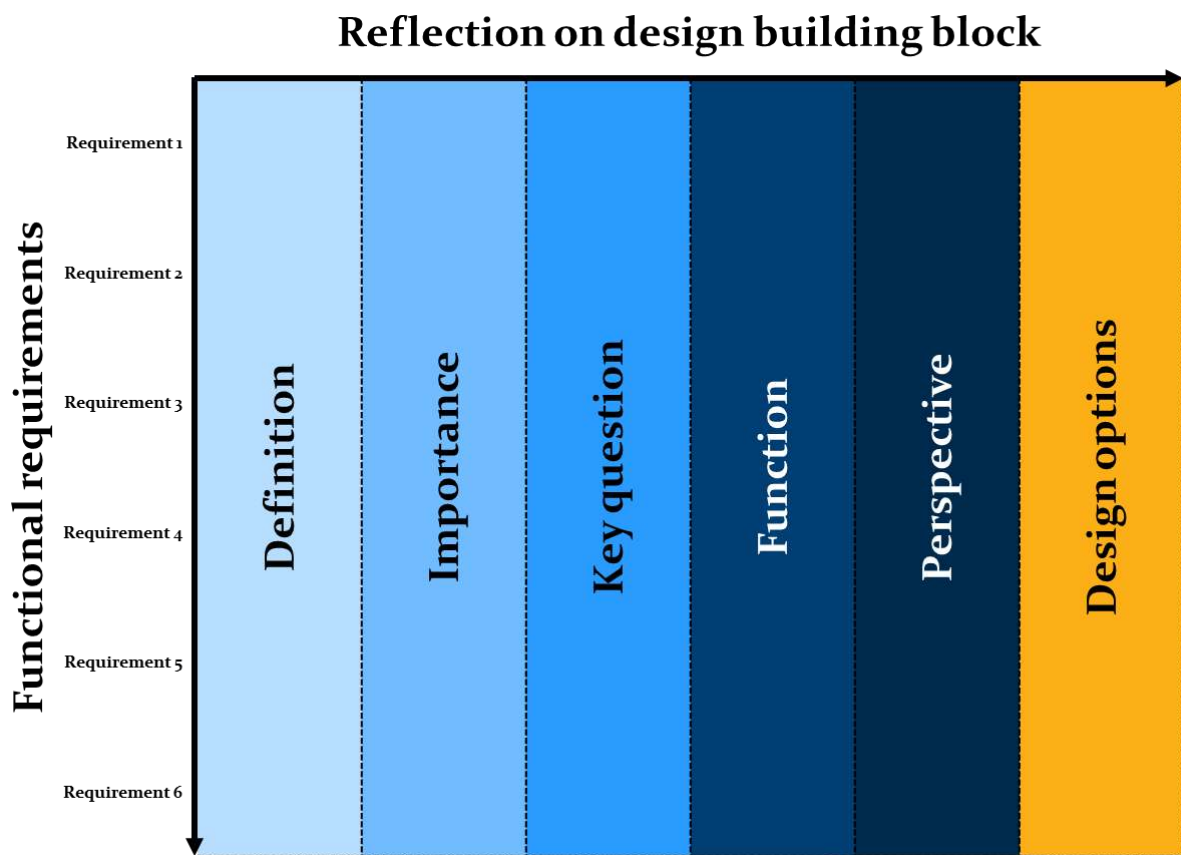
Reflection on design building block

Functional requirements

Requirement 1
Requirement 2
Requirement 3
Requirement 4
Requirement 5
Requirement 6

Definition
Importance
Key question
Function
Perspective
Design options